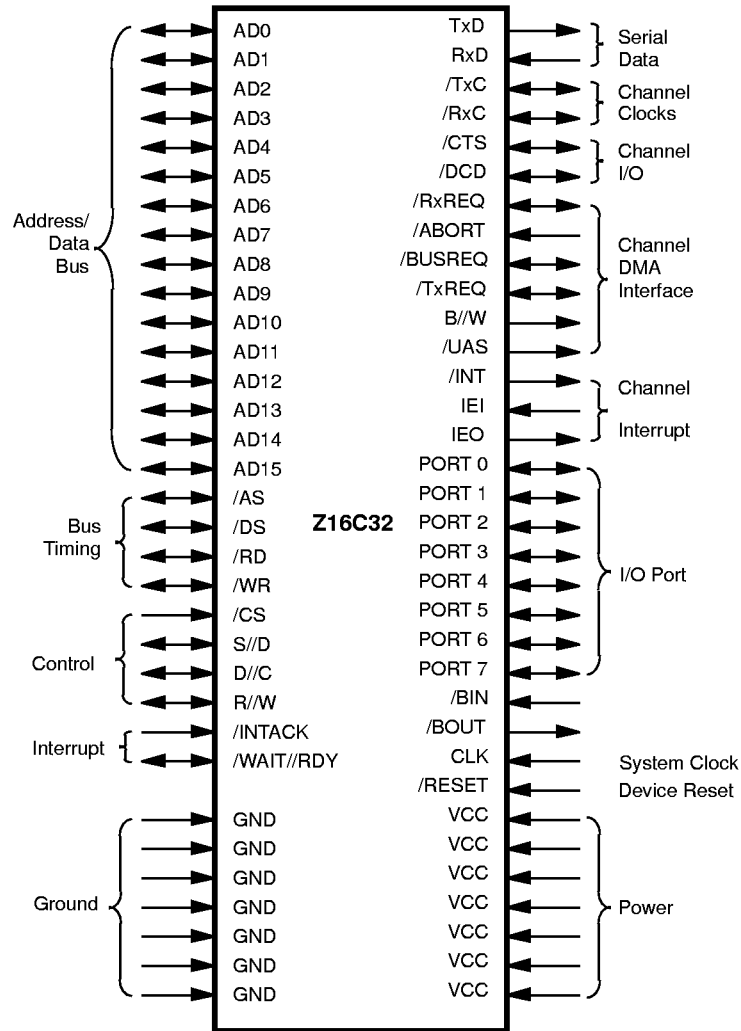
Address/
Data
Bus

AD0
AD1
AD2
AD3
AD4
AD5
AD6
AD7
AD8
AD9
AD10
AD11
AD12
AD13
AD14
AD15

Bus
Timing

/AS
/DS
/RD
/WR

Control

/CS
S//D
D//C
R//W

Interrupt

/INTACK
/WAIT//RDY

Ground

GND
GND
GND
GND
GND
GND
GND

Z16C32

TxD
RxD
/TxC
/RxC
/CTS
/DCD
/RxREQ
/ABORT
/BUSREQ
/TxREQ
B//W
/UAS
/INT
IEI
IEO
PORT 0
PORT 1
PORT 2
PORT 3
PORT 4
PORT 5
PORT 6
PORT 7
/BIN
/BOUT
CLK
/RESET
VCC
VCC
VCC
VCC
VCC
VCC
VCC

Serial
Data

Channel
Clocks

Channel
I/O

Channel
DMA
Interface

Channel
Interrupt

I/O Port

System Clock
Device Reset

Power